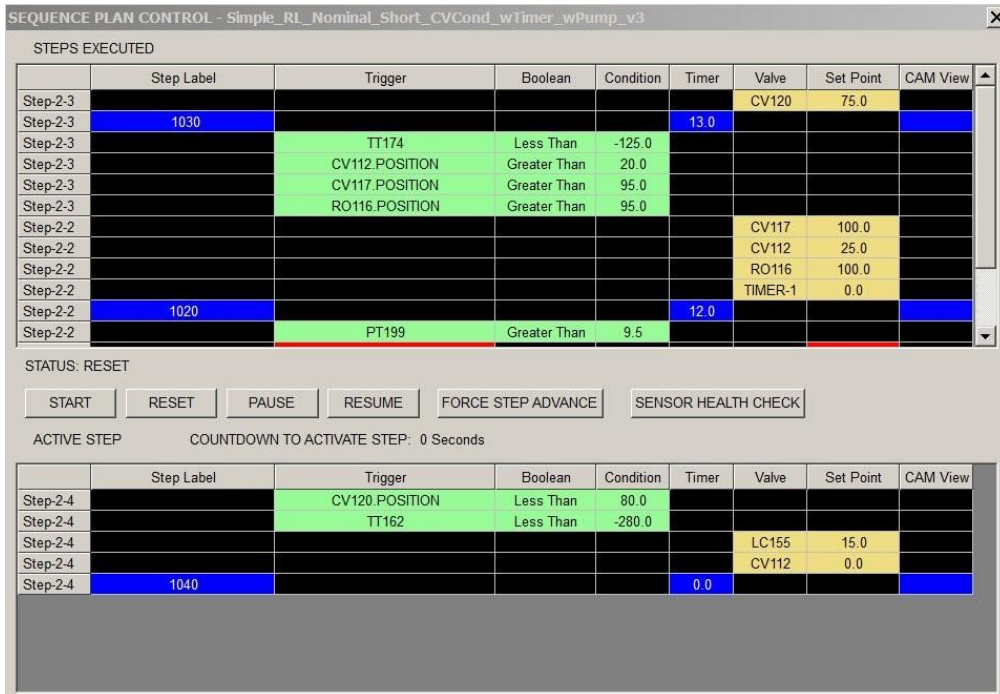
SEQUENCE PLAN CONTROL - Simple_RL_Nominal_Short_CVCond_wTimer_wPump_v3

×

STEPS EXECUTED

| | Step Label | Trigger | Boolean | Condition | Timer | Valve | Set Point | CAM View |
|---|---|---|---|---|---|---|---|---|
| Step-2-3 | | | | | | CV120 | 75.0 | |
| Step-2-3 | 1030 | | | | 13.0 | | | |
| Step-2-3 | | TT174 | Less Than | -125.0 | | | | |
| Step-2-3 | | CV112.POSITION | Greater Than | 20.0 | | | | |
| Step-2-3 | | CV117.POSITION | Greater Than | 95.0 | | | | |
| Step-2-3 | | RO116.POSITION | Greater Than | 95.0 | | | | |
| Step-2-2 | | | | | | CV117 | 100.0 | |
| Step-2-2 | | | | | | CV112 | 25.0 | |
| Step-2-2 | | | | | | RO116 | 100.0 | |
| Step-2-2 | | | | | | TIMER-1 | 0.0 | |
| Step-2-2 | 1020 | | | | 12.0 | | | |
| Step-2-2 | | PT199 | Greater Than | 9.5 | | | | |

STATUS: RESET

START RESET PAUSE RESUME FORCE STEP ADVANCE SENSOR HEALTH CHECK

ACTIVE STEP COUNTDOWN TO ACTIVATE STEP: 0 Seconds

| | Step Label | Trigger | Boolean | Condition | Timer | Valve | Set Point | CAM View |
|---|---|---|---|---|---|---|---|---|
| Step-2-4 | | CV120.POSITION | Less Than | 80.0 | | | | |
| Step-2-4 | | TT162 | Less Than | -280.0 | | | | |
| Step-2-4 | | | | | | LC155 | 15.0 | |
| Step-2-4 | | | | | | CV112 | 0.0 | |
| Step-2-4 | 1040 | | | | 0.0 | | | |